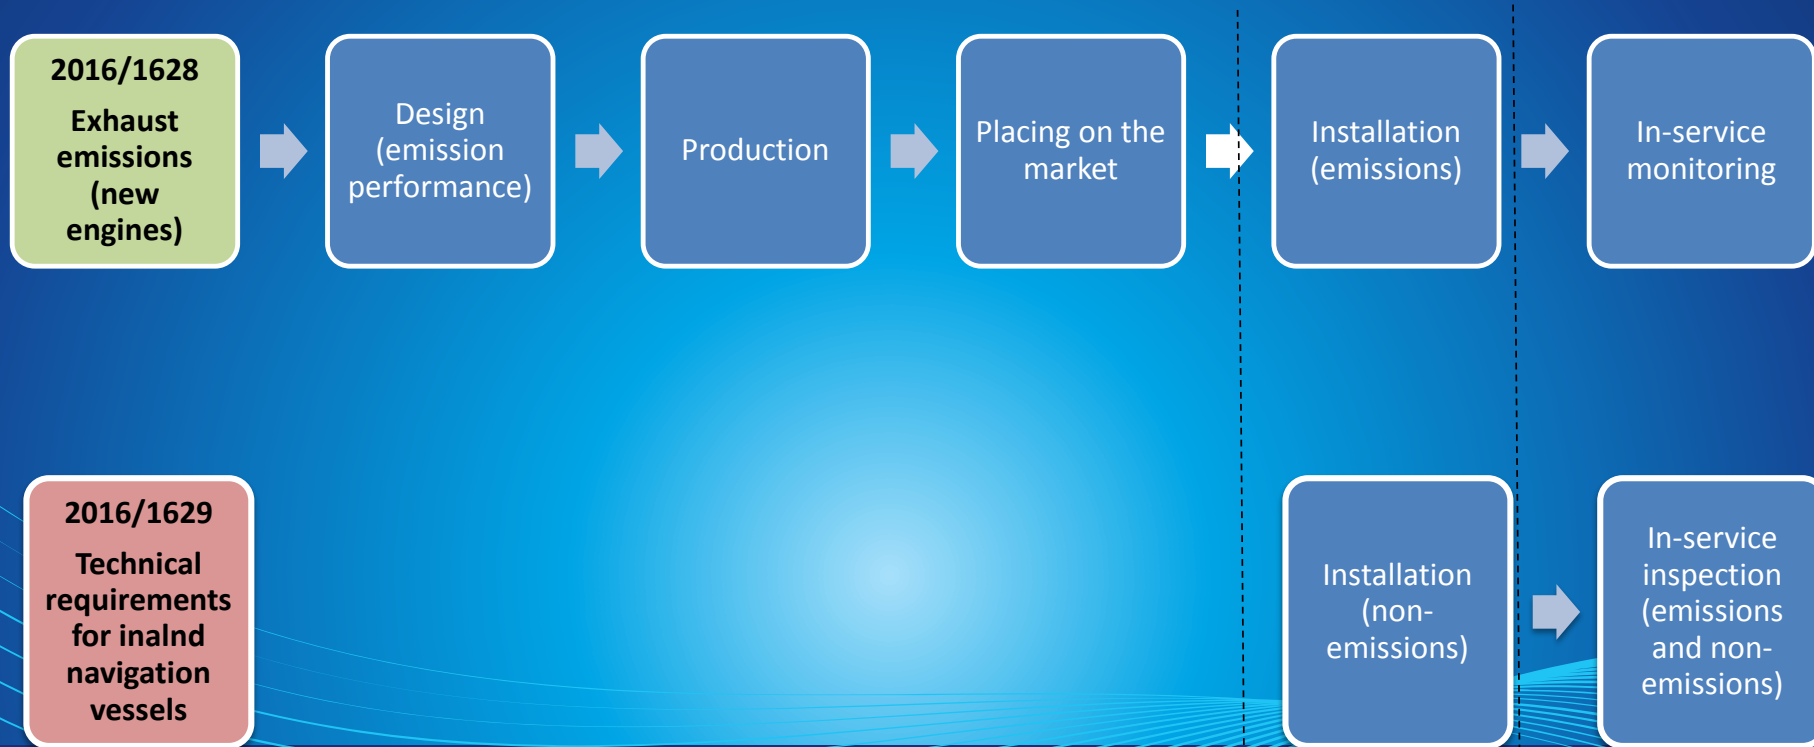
2016/1628
Exhaust emissions (new engines)

Design (emission performance)

Production

Placing on the market

Installation (emissions)

In-service monitoring

2016/1629
Technical requirements for inalnd navigation vessels

Installation (non-emissions)

In-service inspection (emissions and non-emissions)